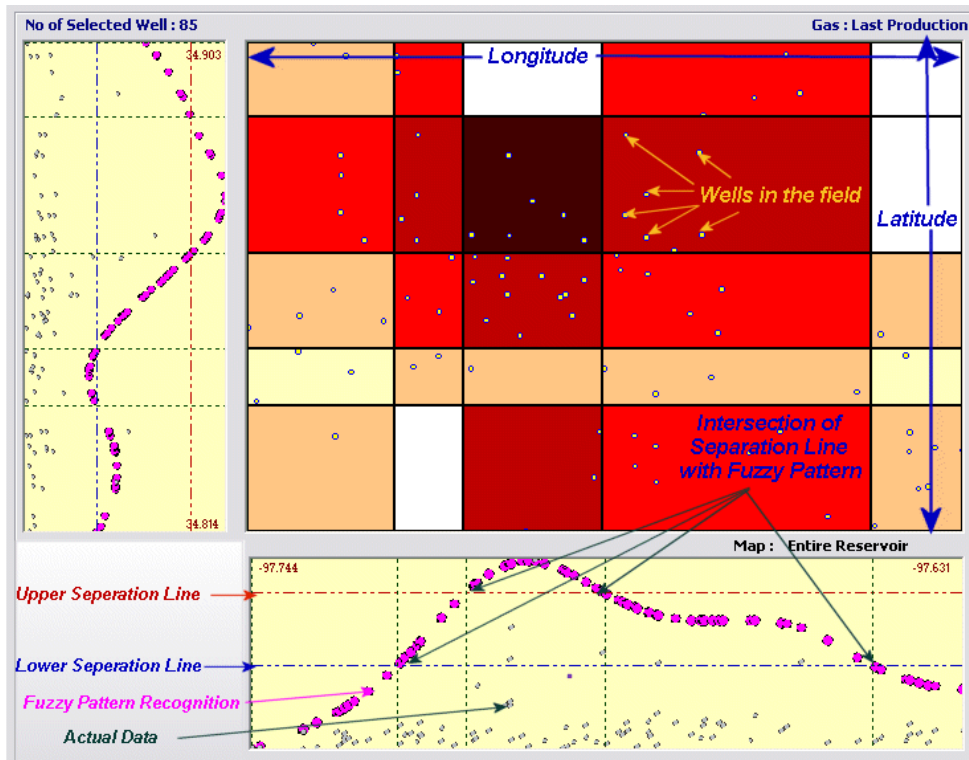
No of Selected Well : 85

Gas : Last Production

34.903

34.814

Longitude

Latitude

Wells in the field

Intersection of Separation Line with Fuzzy Pattern

Map : Entire Reservoir

-97.744

-97.631

Upper Seperation Line

Lower Seperation Line

Fuzzy Pattern Recognition

Actual Data